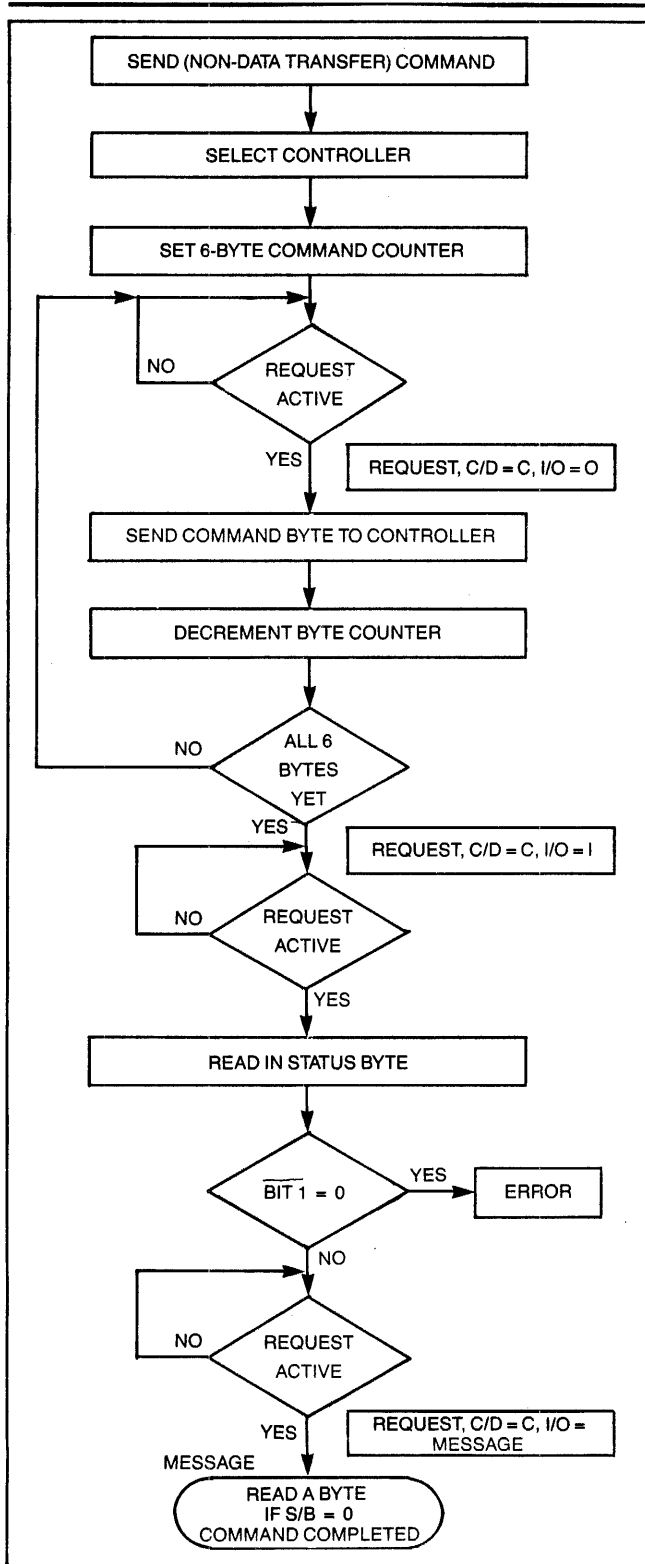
SEND (NON-DATA TRANSFER) COMMAND

SELECT CONTROLLER

SET 6-BYTE COMMAND COUNTER

NO

REQUEST ACTIVE

YES

REQUEST, C/D = C, I/O = O

SEND COMMAND BYTE TO CONTROLLER

DECREMENT BYTE COUNTER

NO

ALL 6 BYTES YET

YES

REQUEST, C/D = C, I/O = I

NO

REQUEST ACTIVE

YES

READ IN STATUS BYTE

$\overline{\text{BIT 1}} = 0$

YES

ERROR

NO

NO

REQUEST ACTIVE

YES

REQUEST, C/D = C, I/O = MESSAGE

MESSAGE

READ A BYTE IF S/B = 0 COMMAND COMPLETED